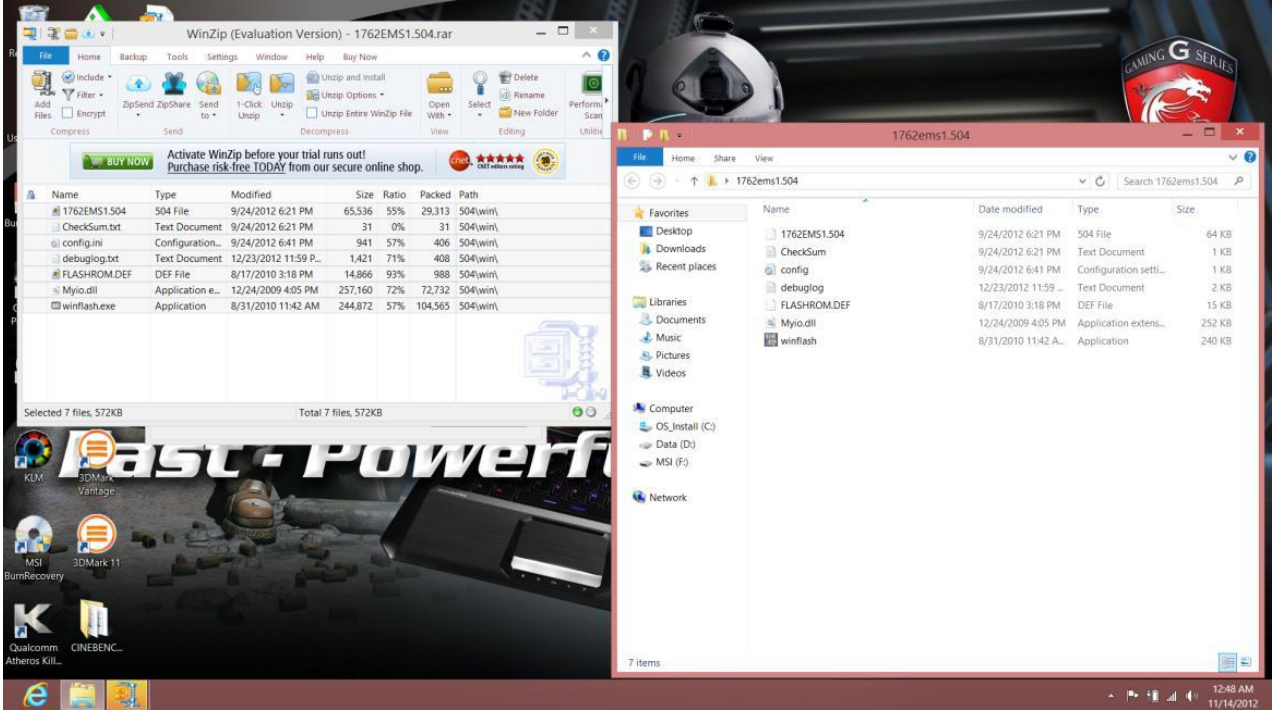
WinZip (Evaluation Version) - 1762EMS1.504.rar

File Home Backup Tools Settings Window Help Buy Now

Include Filter Encrypt Add Files Compress
ZipSend ZipShare Send to Send
1-Click Unzip Unzip
Unzip and Install
Unzip Options
Unzip Entire WinZip File
Decompress
Open With View
Select
Delete Rename New Folder Editing
Perform Scan Utilities

BUY NOW
Activate WinZip before your trial runs out!
Purchase risk-free TODAY from our secure online shop.
cnet ★★★★★ CNET editors rating

| Name | Type | Modified | Size | Ratio | Packed | Path |
|---|---|---|---|---|---|---|
| 1762EMS1.504 | 504 File | 9/24/2012 6:21 PM | 65,536 | 55% | 29,313 | 504\win\ |
| CheckSum.txt | Text Document | 9/24/2012 6:21 PM | 31 | 0% | 31 | 504\win\ |
| config.ini | Configuration... | 9/24/2012 6:41 PM | 941 | 57% | 406 | 504\win\ |
| debuglog.txt | Text Document | 12/23/2012 11:59 P... | 1,421 | 71% | 408 | 504\win\ |
| FLASHROM.DEF | DEF File | 8/17/2010 3:18 PM | 14,866 | 93% | 988 | 504\win\ |
| Myio.dll | Application e... | 12/24/2009 4:05 PM | 257,160 | 72% | 72,732 | 504\win\ |
| winflash.exe | Application | 8/31/2010 11:42 AM | 244,872 | 57% | 104,565 | 504\win\ |

Selected 7 files, 572KB
Total 7 files, 572KB

1762ems1.504

File Home Share View

1762ems1.504
Search 1762ems1.504

Favorites
Desktop
Downloads
Recent places

Libraries
Documents
Music
Pictures
Videos

Computer
OS_Install (C:)
Data (D:)
MSI (F:)

Network

| Name | Date modified | Type | Size |
|---|---|---|---|
| 1762EMS1.504 | 9/24/2012 6:21 PM | 504 File | 64 KB |
| CheckSum | 9/24/2012 6:21 PM | Text Document | 1 KB |
| config | 9/24/2012 6:41 PM | Configuration setti... | 1 KB |
| debuglog | 12/23/2012 11:59 ... | Text Document | 2 KB |
| FLASHROM.DEF | 8/17/2010 3:18 PM | DEF File | 15 KB |
| Myio.dll | 12/24/2009 4:05 PM | Application extens... | 252 KB |
| winflash | 8/31/2010 11:42 A... | Application | 240 KB |

7 items

GAMING G SERIES

Fast - Powerf

KLM
3DMark Vantage
MSI BurnRecovery
3DMark 11
Qualcomm Atheros Kill...
CINEBENC...

12:48 AM
11/14/2012